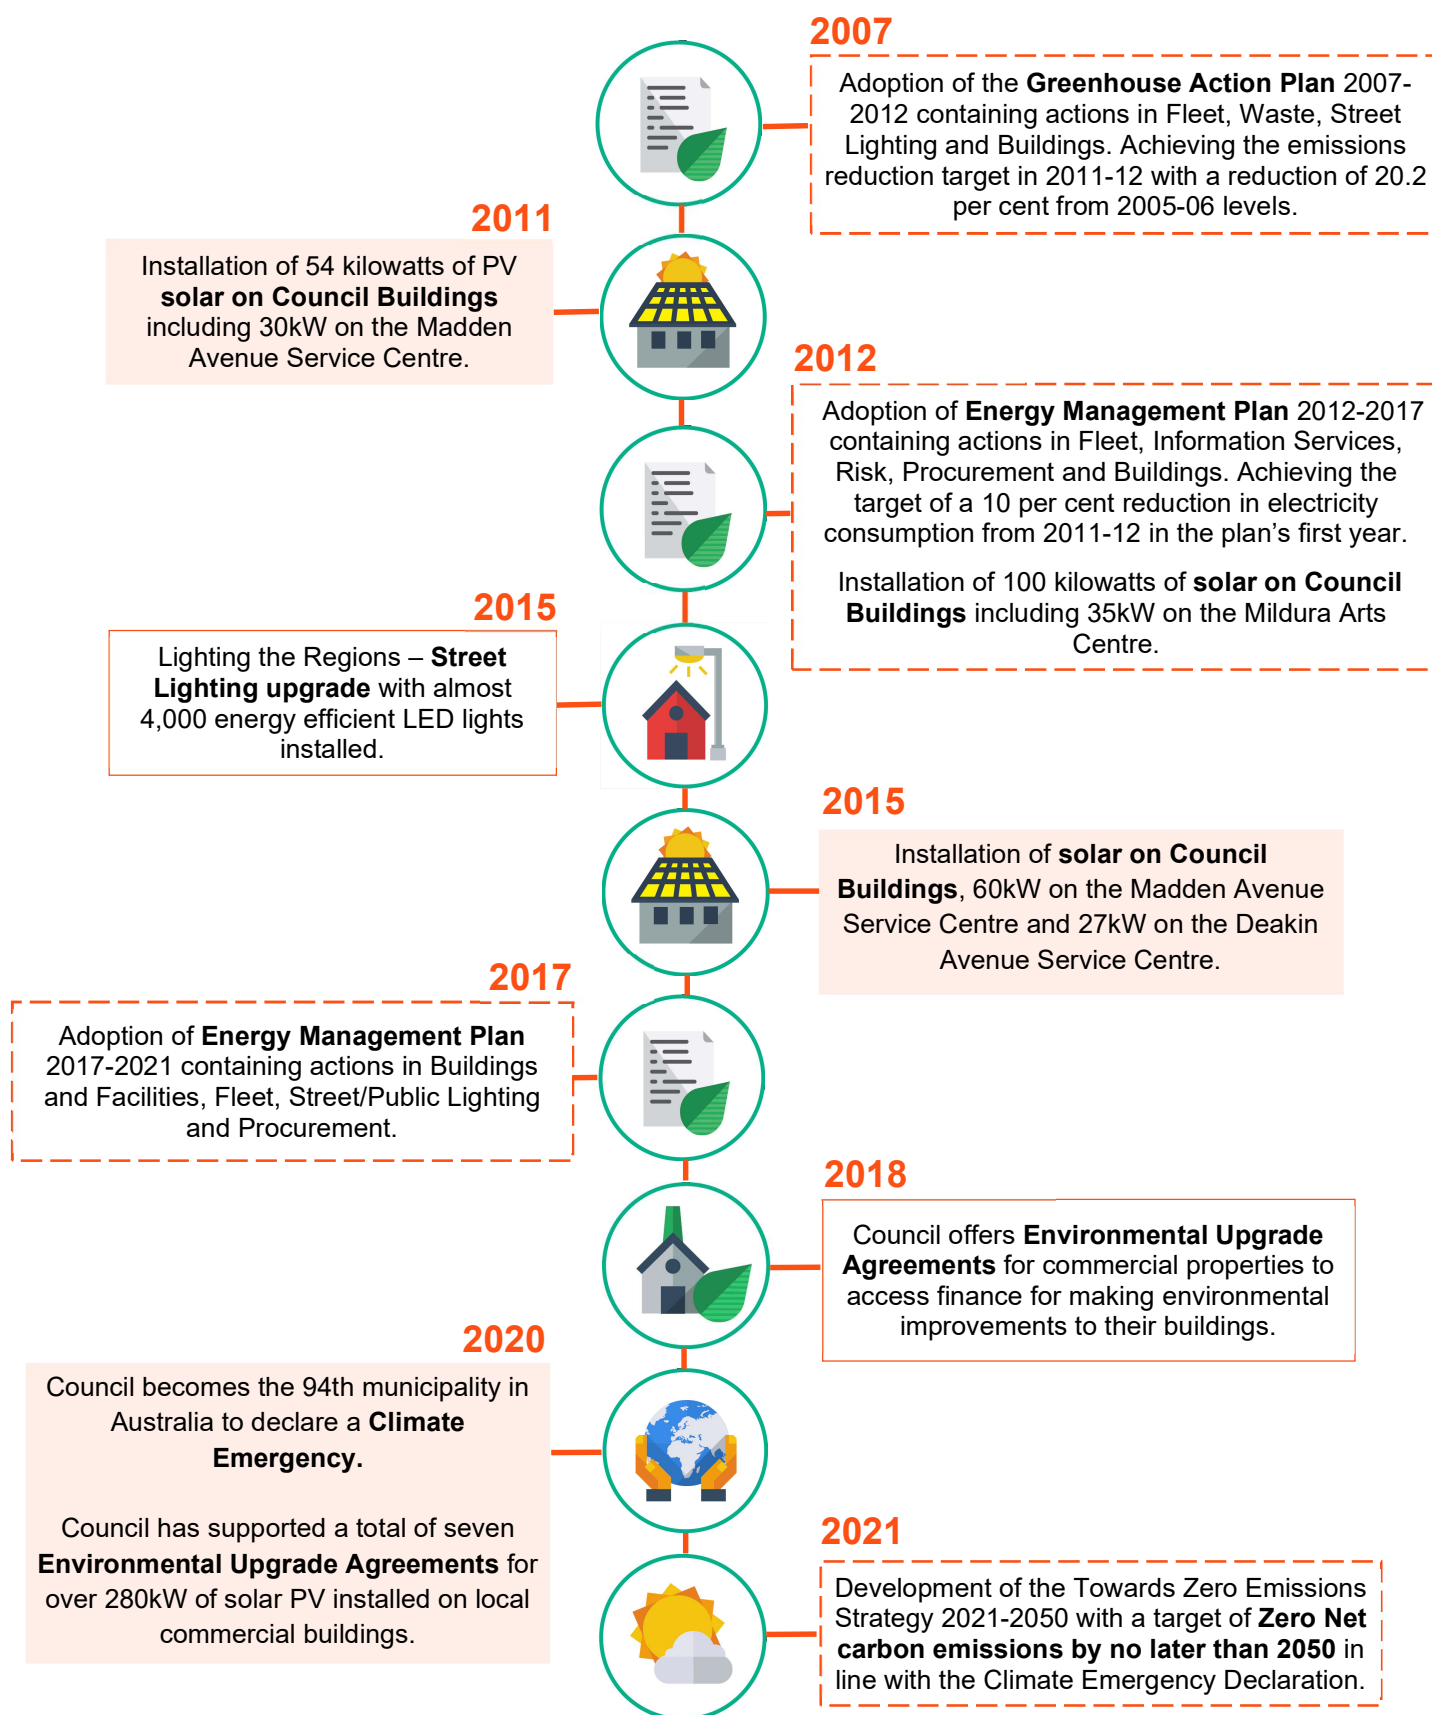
2007

Adoption of the **Greenhouse Action Plan** 2007-2012 containing actions in Fleet, Waste, Street Lighting and Buildings. Achieving the emissions reduction target in 2011-12 with a reduction of 20.2 per cent from 2005-06 levels.

2011

Installation of 54 kilowatts of PV **solar on Council Buildings** including 30kW on the Madden Avenue Service Centre.

2012

Adoption of **Energy Management Plan** 2012-2017 containing actions in Fleet, Information Services, Risk, Procurement and Buildings. Achieving the target of a 10 per cent reduction in electricity consumption from 2011-12 in the plan's first year.

Installation of 100 kilowatts of **solar on Council Buildings** including 35kW on the Mildura Arts Centre.

2015

Lighting the Regions – **Street Lighting upgrade** with almost 4,000 energy efficient LED lights installed.

2015

Installation of **solar on Council Buildings**, 60kW on the Madden Avenue Service Centre and 27kW on the Deakin Avenue Service Centre.

2017

Adoption of **Energy Management Plan** 2017-2021 containing actions in Buildings and Facilities, Fleet, Street/Public Lighting and Procurement.

2018

Council offers **Environmental Upgrade Agreements** for commercial properties to access finance for making environmental improvements to their buildings.

2020

Council becomes the 94th municipality in Australia to declare a **Climate Emergency.**

Council has supported a total of seven **Environmental Upgrade Agreements** for over 280kW of solar PV installed on local commercial buildings.

2021

Development of the Towards Zero Emissions Strategy 2021-2050 with a target of **Zero Net carbon emissions by no later than 2050** in line with the Climate Emergency Declaration.